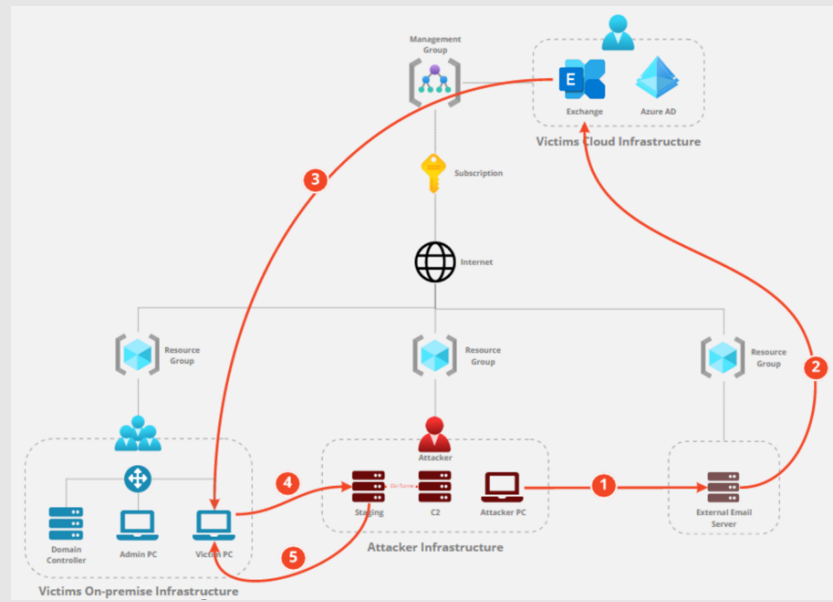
Management Group

Exchange

Azure AD

Victims Cloud Infrastructure

3

Subscription

Internet

Resource Group

Resource Group

Resource Group

2

Attacker

4

1

Domain Controller

Admin PC

Victim PC

Staging

C2

Attacker PC

External Email Server

5

Attacker Infrastructure

Victims On-premise Infrastructure